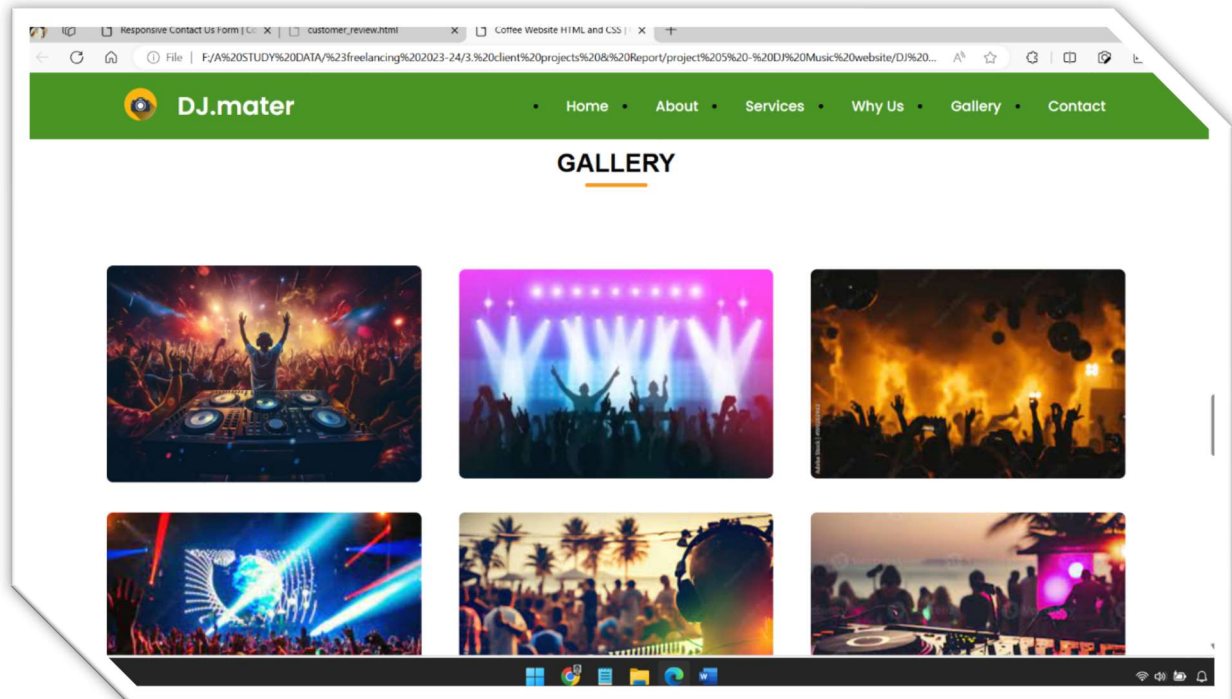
Responsive Contact Us Form | Co ×
customer_review.html ×
Coffee Website HTML and CSS | ×
+

File | F:/A%20STUDY%20DATA/%23freelancing%202023-24/3.%20client%20projects%20&%20Report/project%205%20-%20DJ%20Music%20website/DJ%20...

DJ.mater

Home
About
Services
Why Us
Gallery
Contact

GALLERY